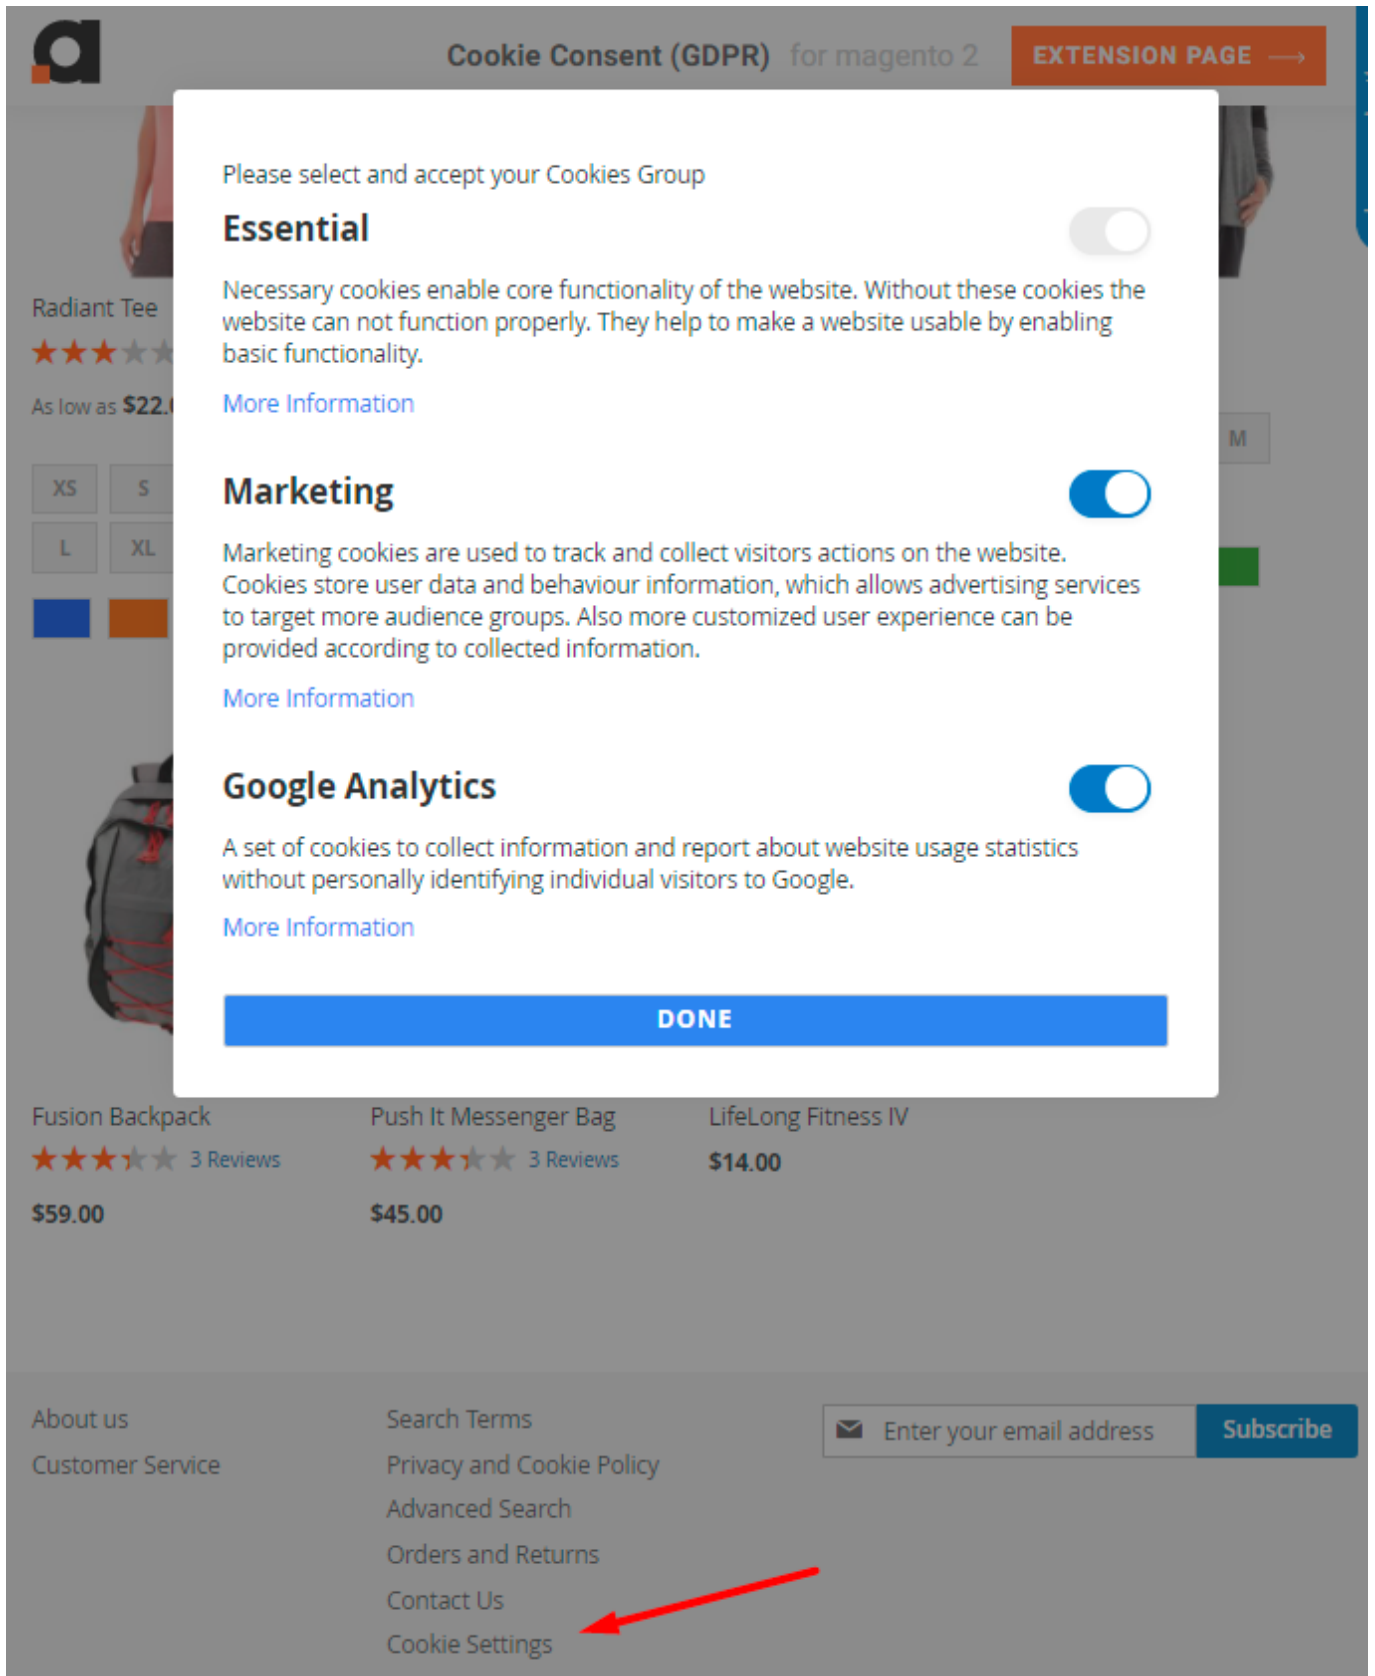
Cookie Consent (GDPR) for magento 2 EXTENSION PAGE

Radiant Tee

As low as $22.

XS S M

L XL

Please select and accept your Cookies Group

Essential

Necessary cookies enable core functionality of the website. Without these cookies the website can not function properly. They help to make a website usable by enabling basic functionality.

More Information

Marketing

Marketing cookies are used to track and collect visitors actions on the website. Cookies store user data and behaviour information, which allows advertising services to target more audience groups. Also more customized user experience can be provided according to collected information.

More Information

Google Analytics

A set of cookies to collect information and report about website usage statistics without personally identifying individual visitors to Google.

More Information

DONE

Fusion Backpack

3 Reviews

$59.00

Push It Messenger Bag

3 Reviews

$45.00

LifeLong Fitness IV

$14.00

About us

Customer Service

Search Terms

Privacy and Cookie Policy

Advanced Search

Orders and Returns

Contact Us

Cookie Settings

Enter your email address

Subscribe